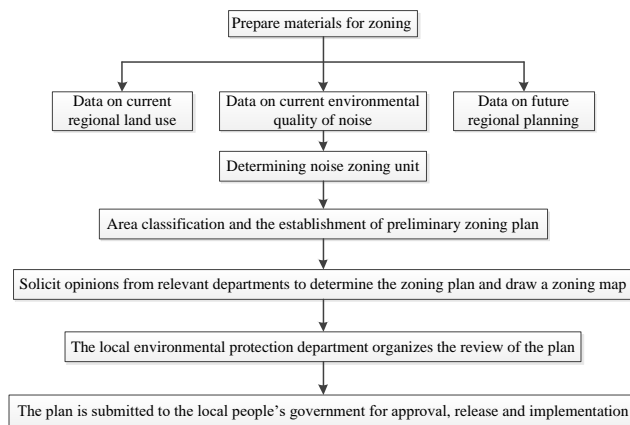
Prepare materials for zoning

Data on current regional land use

Data on current environmental quality of noise

Data on future regional planning

Determining noise zoning unit

Area classification and the establishment of preliminary zoning plan

Solicit opinions from relevant departments to determine the zoning plan and draw a zoning map

The local environmental protection department organizes the review of the plan

The plan is submitted to the local people’s government for approval, release and implementation